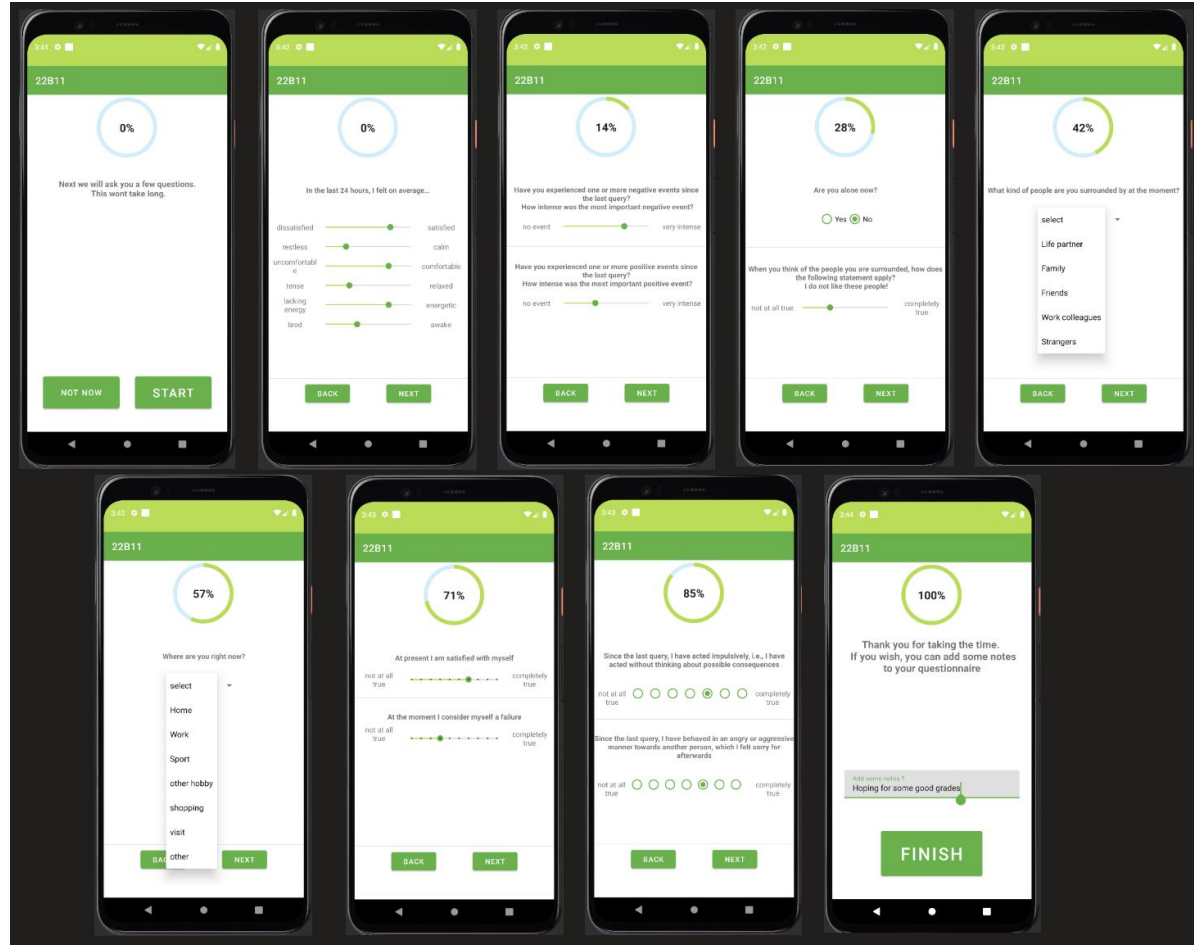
3:41

22B11

0%

Next we will ask you a few questions.
This wont take long.

NOT NOW
START

3:42

22B11

0%

In the last 24 hours, I felt on average...

dissatisfied satisfied
restless calm
uncomfortable comfortable
tense relaxed
lacking energy energetic
tired awake

BACK
NEXT

3:42

22B11

14%

Have you experienced one or more negative events since the last query?
How intense was the most important negative event?

no event very intense

Have you experienced one or more positive events since the last query?
How intense was the most important positive event?

no event very intense

BACK
NEXT

3:42

22B11

28%

Are you alone now?

Yes No

When you think of the people you are surrounded, how does the following statement apply?
I do not like these people!

not at all true completely true

BACK
NEXT

3:42

22B11

42%

What kind of people are you surrounded by at the moment?

select
Life partner
Family
Friends
Work colleagues
Strangers

BACK
NEXT

3:42

22B11

57%

Where are you right now?

select
Home
Work
Sport
other hobby
shopping
visit
other

BAC
NEXT

3:43

22B11

71%

At present I am satisfied with myself

not at all true completely true

At the moment I consider myself a failure

not at all true completely true

BACK
NEXT

3:43

22B11

85%

Since the last query, I have acted impulsively, i.e., I have acted without thinking about possible consequences

not at all true completely true

Since the last query, I have behaved in an angry or aggressive manner towards another person, which I felt sorry for afterwards

not at all true completely true

BACK
NEXT

3:44

22B11

100%

Thank you for taking the time.
If you wish, you can add some notes to your questionnaire

Add some notes ?
Hoping for some good grades

FINISH